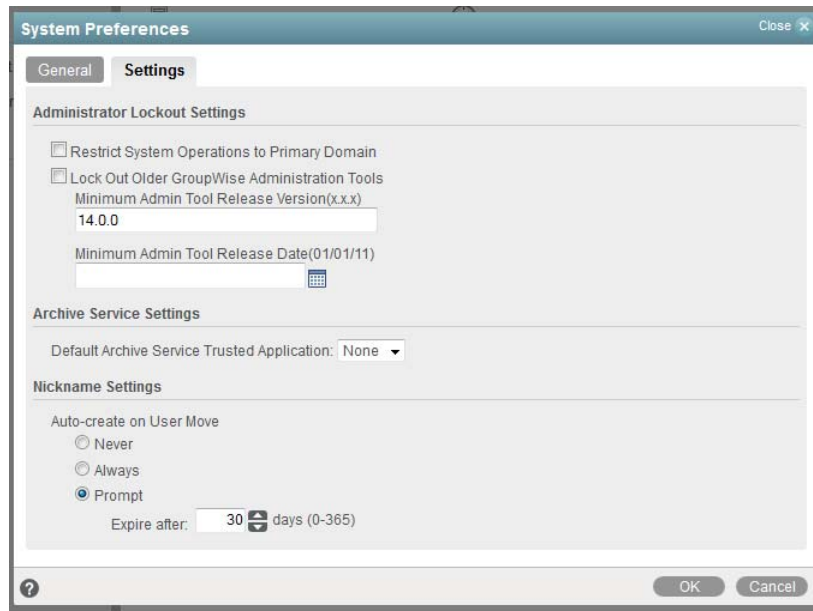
System Preferences

Close

General

Settings

Administrator Lockout Settings

Restrict System Operations to Primary Domain

Lock Out Older GroupWise Administration Tools

Minimum Admin Tool Release Version(x.x.x)

14.0.0

Minimum Admin Tool Release Date(01/01/11)

Archive Service Settings

Default Archive Service Trusted Application: None

Nickname Settings

Auto-create on User Move

Never

Always

Prompt

Expire after: 30 days (0-365)

?

OK

Cancel